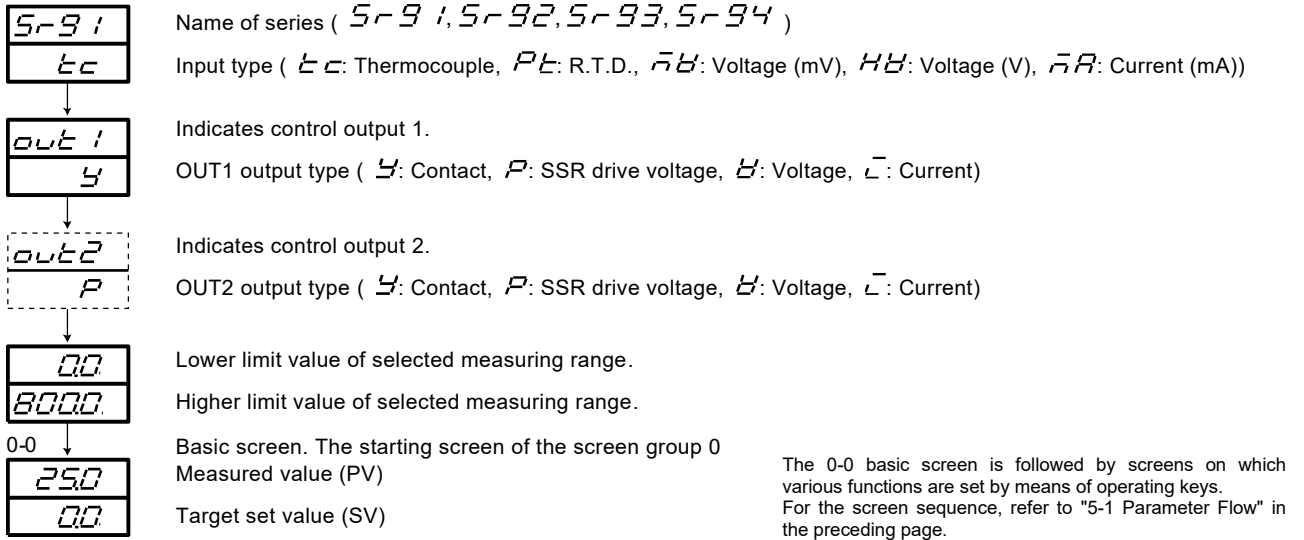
SR91
tc
Name of series ( SR91, SR92, SR93, SR94 )

Input type ( tc: Thermocouple, Pt: R.T.D., mV: Voltage (mV), HV: Voltage (V), mA: Current (mA))

out1
y
Indicates control output 1.

OUT1 output type ( y: Contact, P: SSR drive voltage, V: Voltage, I: Current)

out2
P
Indicates control output 2.

OUT2 output type ( y: Contact, P: SSR drive voltage, V: Voltage, I: Current)

0.0
800.0
Lower limit value of selected measuring range.

Higher limit value of selected measuring range.

0-0
25.0
0.0
Basic screen. The starting screen of the screen group 0
Measured value (PV)

Target set value (SV)

The 0-0 basic screen is followed by screens on which various functions are set by means of operating keys.
For the screen sequence, refer to "5-1 Parameter Flow" in the preceding page.